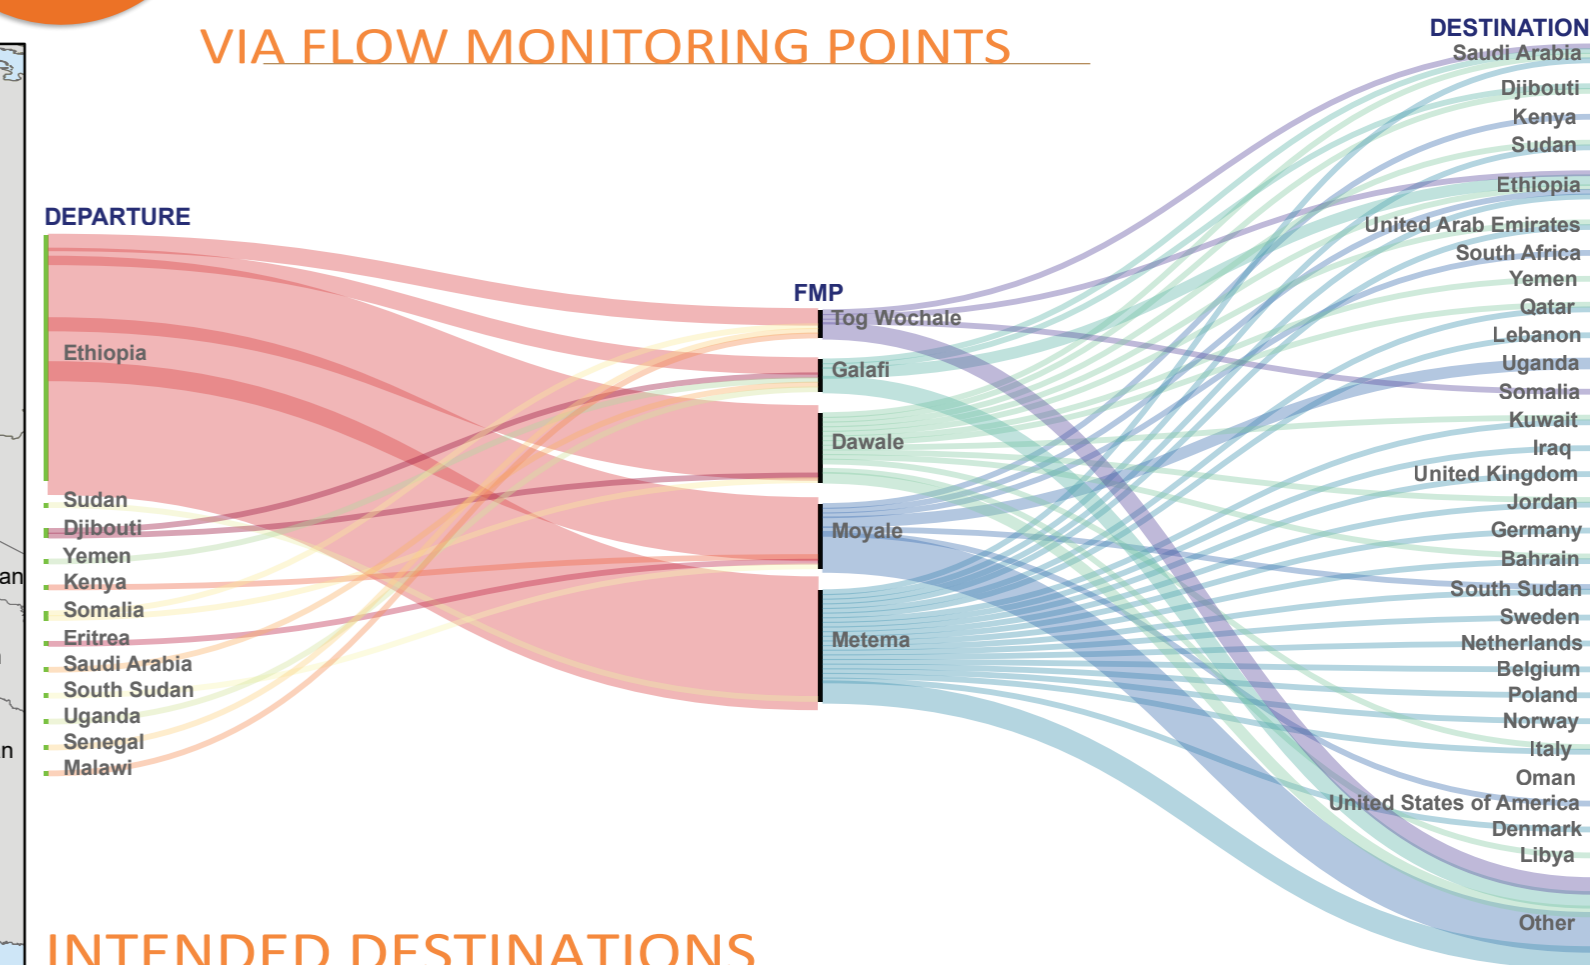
VIA FLOW MONITORING POINTS

DEPARTURE
Ethiopia
Sudan
Djibouti
Yemen
Kenya
Somalia
Eritrea
Saudi Arabia
South Sudan
Uganda
Senegal
Malawi

FMP
Tog Wochale
Galafi
Dawale
Moyale
Metema

DESTINATION
Saudi Arabia
Djibouti
Kenya
Sudan
Ethiopia
United Arab Emirates
South Africa
Yemen
Qatar
Lebanon
Uganda
Somalia
Kuwait
Iraq
United Kingdom
Jordan
Germany
Bahrain
South Sudan
Sweden
Netherlands
Belgium
Poland
Norway
Italy
Oman
United States of America
Denmark
Libya
Other

an
n

INTENDED DESTINATIONS